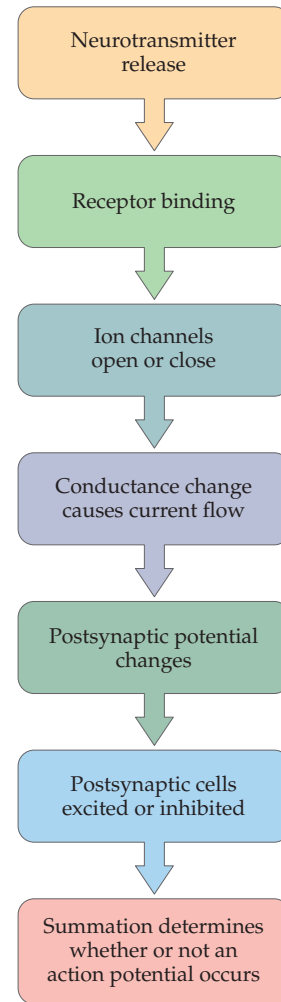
Neurotransmitter release

Receptor binding

Ion channels open or close

Conductance change causes current flow

Postsynaptic potential changes

Postsynaptic cells excited or inhibited

Summation determines whether or not an action potential occurs